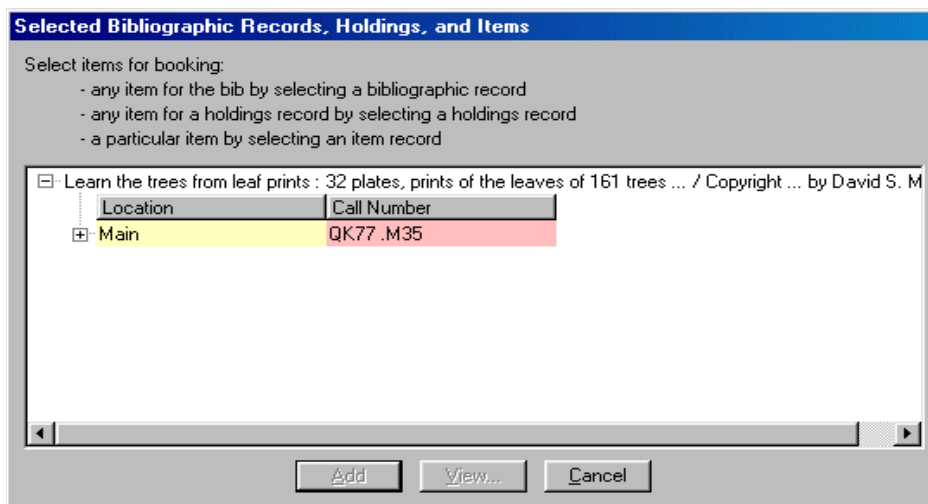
Selected Bibliographic Records, Holdings, and Items

Select items for booking:
- any item for the bib by selecting a bibliographic record
- any item for a holdings record by selecting a holdings record
- a particular item by selecting an item record

Learn the trees from leaf prints : 32 plates, prints of the leaves of 161 trees ... / Copyright ... by David S. M

| Location | Call Number |
|---|---|
| Main | QK77 .M35 |

Add View... Cancel